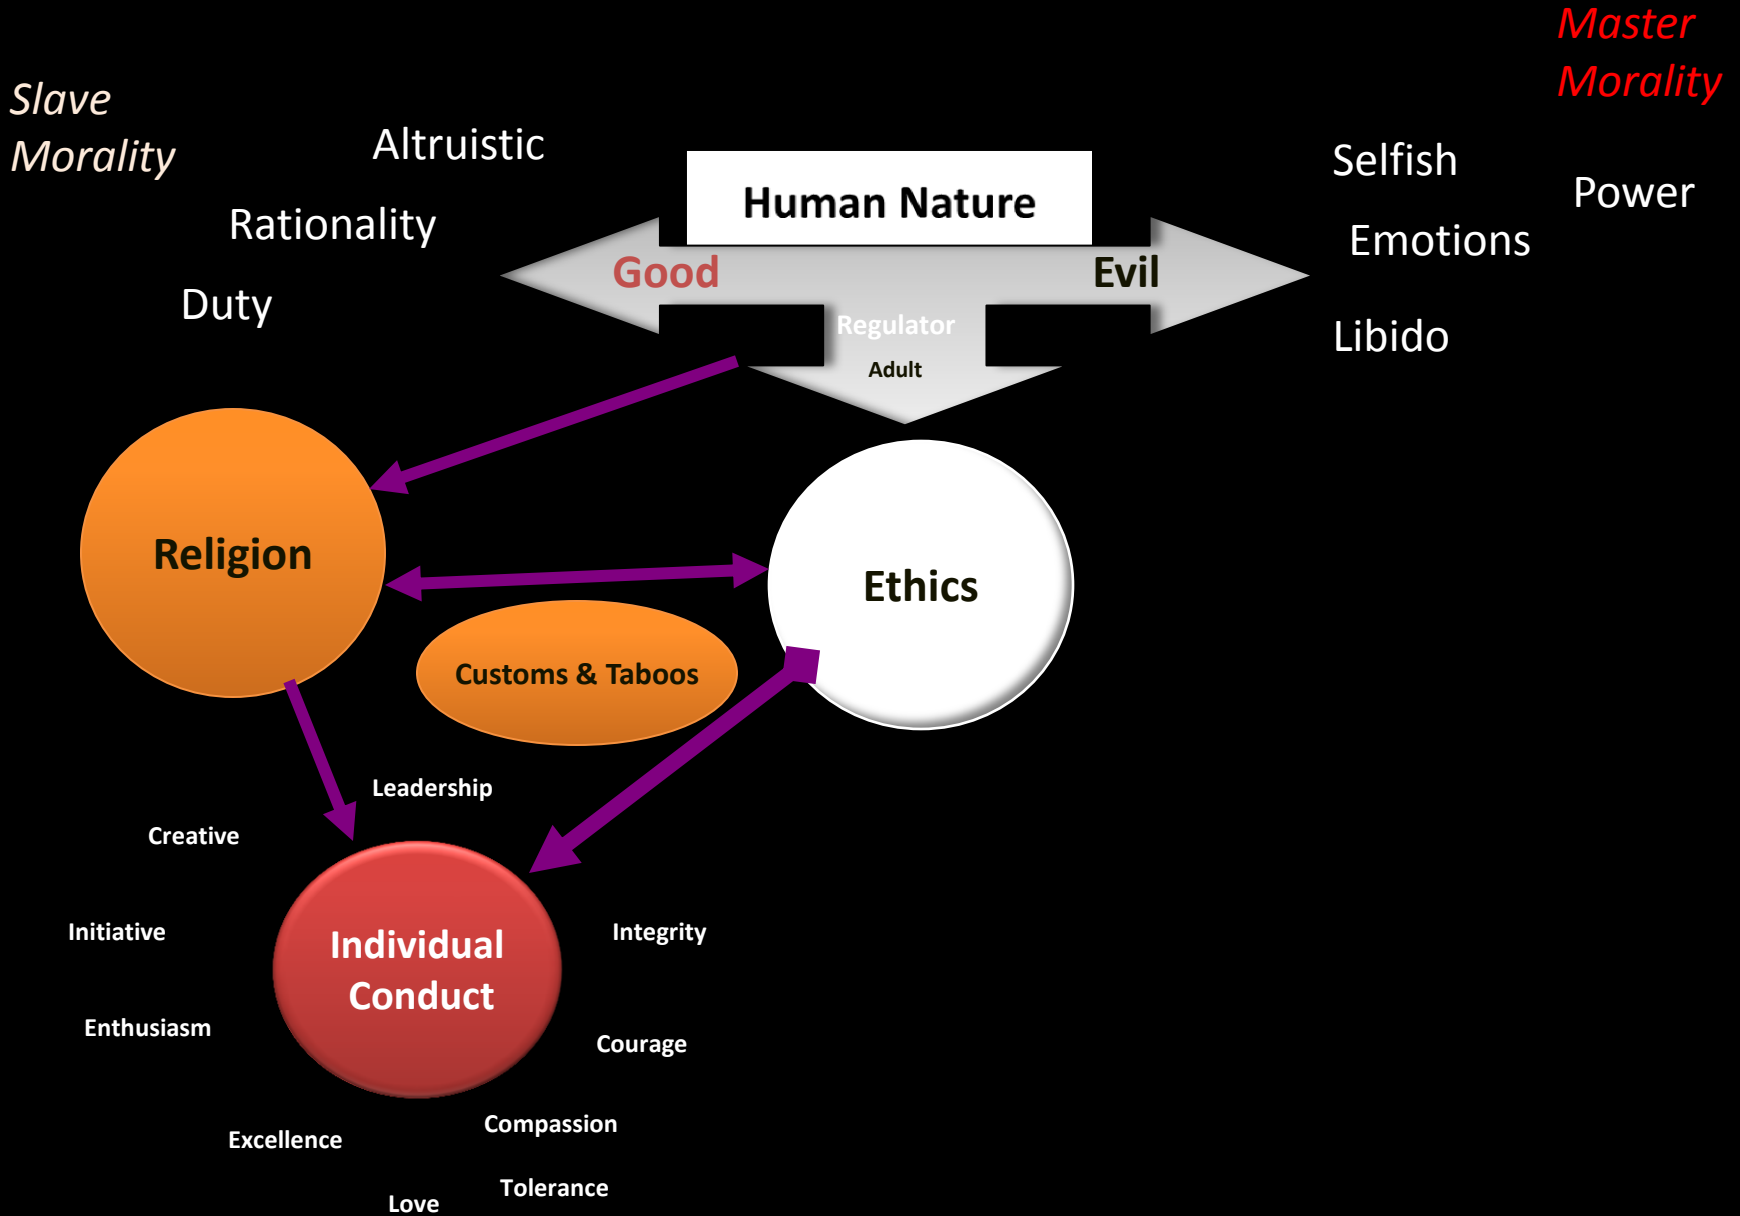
Master Morality

Slave Morality

Altruistic

Rationality

Duty

Human Nature

Good

Evil

Regulator

Adult

Selfish

Power

Emotions

Libido

Religion

Ethics

Customs & Taboos

Leadership

Creative

Initiative

Individual Conduct

Integrity

Enthusiasm

Courage

Excellence

Compassion

Tolerance

Love